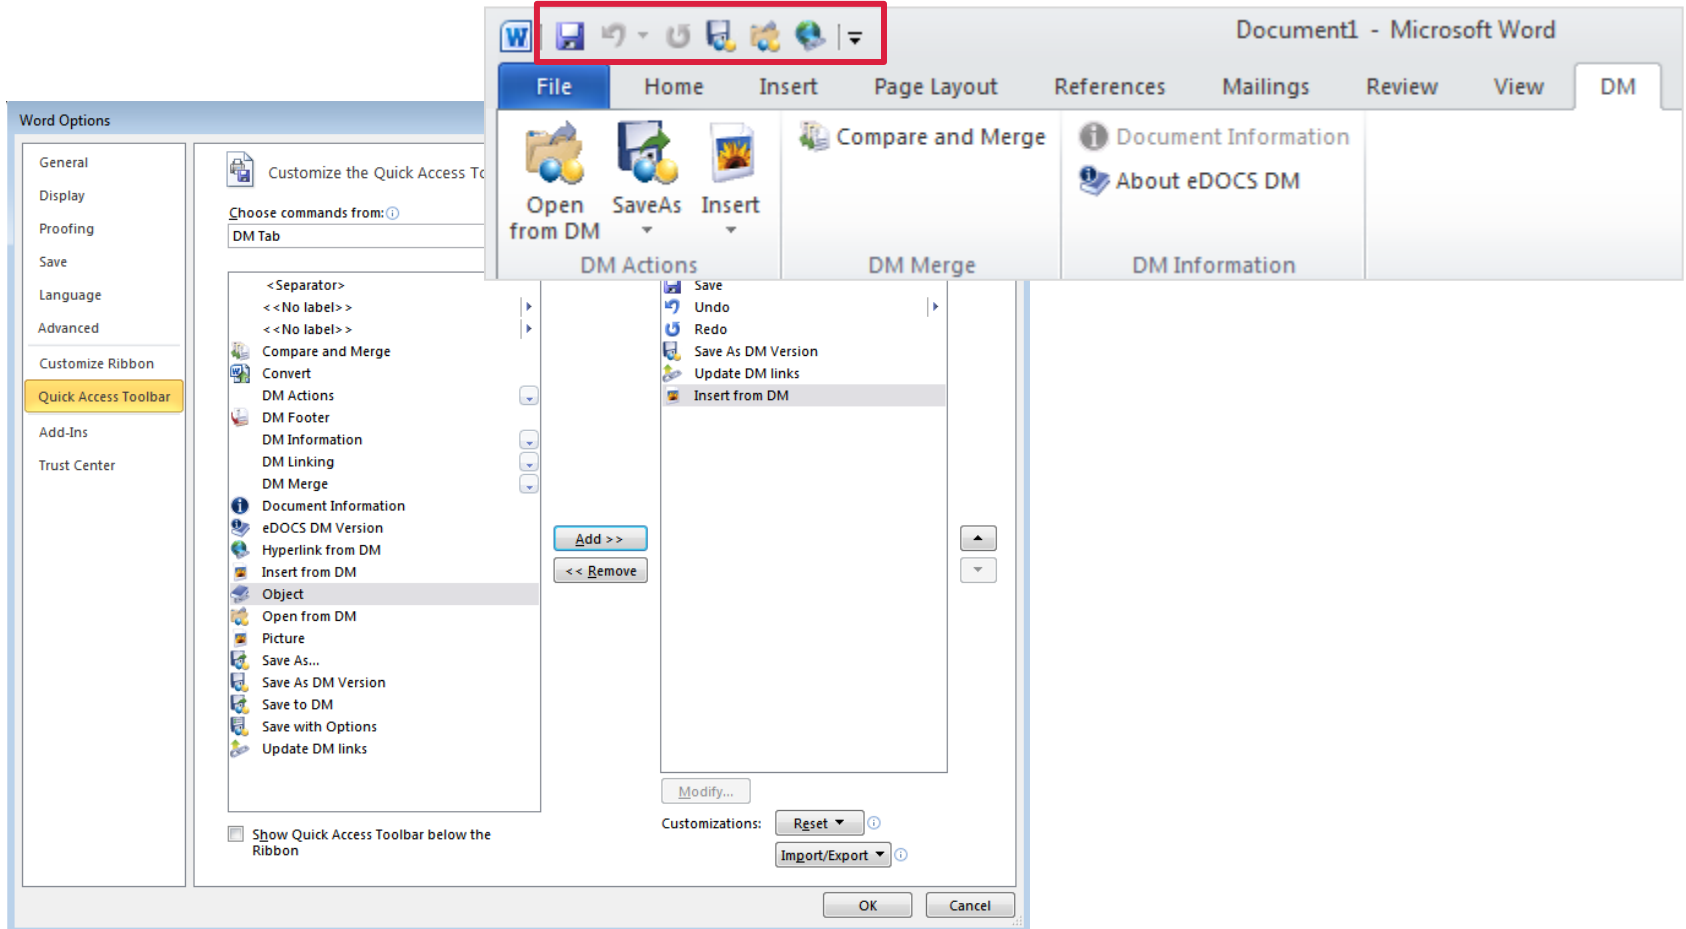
Document1 - Microsoft Word

File Home Insert Page Layout References Mailings Review View DM

Open from DM SaveAs Insert

DM Actions

Compare and Merge

DM Merge

Document Information

About eDOCS DM

DM Information

Word Options

General
Display
Proofing
Save
Language
Advanced
Customize Ribbon
Quick Access Toolbar
Add-Ins
Trust Center

Customize the Quick Access To

Choose commands from:

DM Tab

<Separator>
<<No label>>
<<No label>>
Compare and Merge
Convert
DM Actions
DM Footer
DM Information
DM Linking
DM Merge
Document Information
eDOCS DM Version
Hyperlink from DM
Insert from DM
Object
Open from DM
Picture
Save As...
Save As DM Version
Save to DM
Save with Options
Update DM links

Add >>
<< Remove

Save
Undo
Redo
Save As DM Version
Update DM links
Insert from DM

Modify...

Customizations: Reset

Import/Export

Show Quick Access Toolbar below the Ribbon

OK Cancel